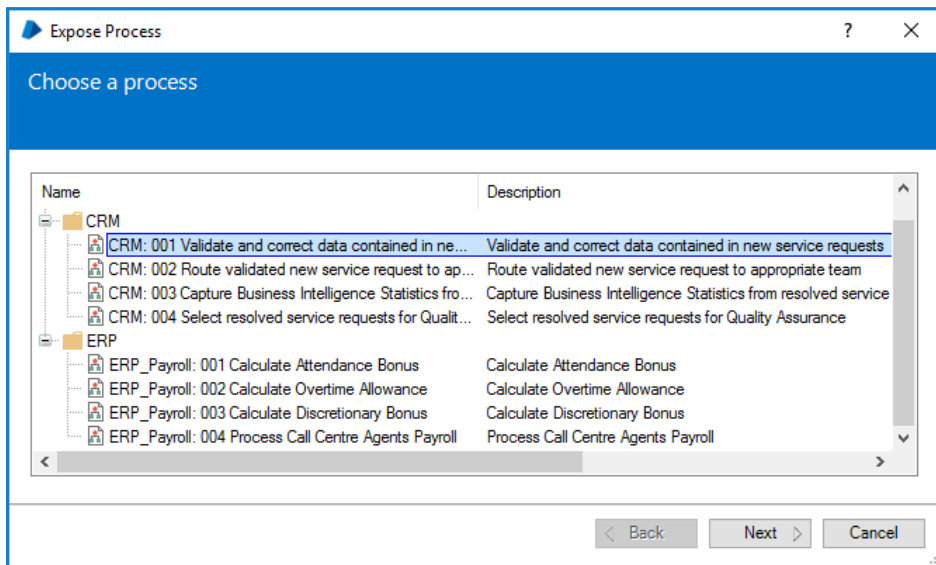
Expose Process

?

Choose a process

| Name | Description |
|---|---|
| CRM | |
| CRM: 001 Validate and correct data contained in ne... | Validate and correct data contained in new service requests |
| CRM: 002 Route validated new service request to ap... | Route validated new service request to appropriate team |
| CRM: 003 Capture Business Intelligence Statistics fro... | Capture Business Intelligence Statistics from resolved service |
| CRM: 004 Select resolved service requests for Qualit... | Select resolved service requests for Quality Assurance |
| ERP | |
| ERP_Payroll: 001 Calculate Attendance Bonus | Calculate Attendance Bonus |
| ERP_Payroll: 002 Calculate Overtime Allowance | Calculate Overtime Allowance |
| ERP_Payroll: 003 Calculate Discretionary Bonus | Calculate Discretionary Bonus |
| ERP_Payroll: 004 Process Call Centre Agents Payroll | Process Call Centre Agents Payroll |

< Back
Next >
Cancel